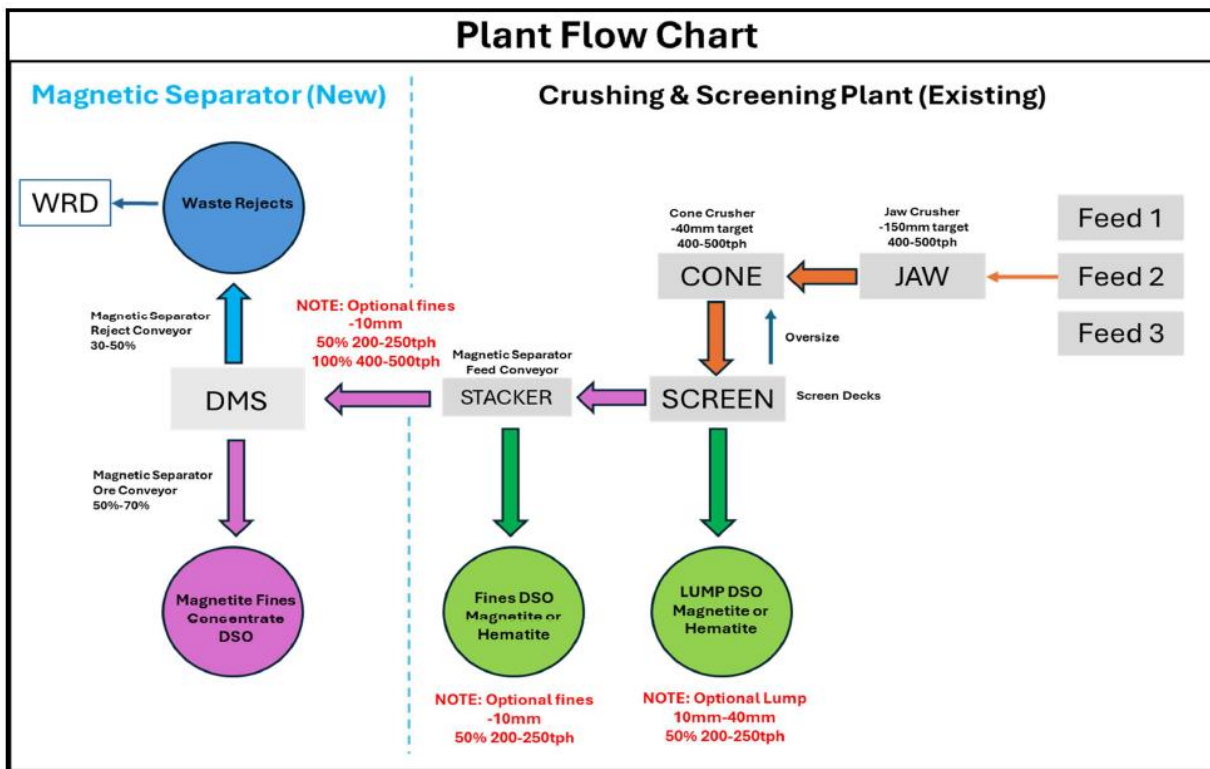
Plant Flow Chart

Magnetic Separator (New)

Crushing & Screening Plant (Existing)

WRD

Waste Rejects

Magnetic Separator Reject Conveyor 30-50%

NOTE: Optional fines -10mm 50% 200-250tph 100% 400-500tph

Magnetic Separator Feed Conveyor

DMS

STACKER

Cone Crusher -40mm target 400-500tph

CONE

Jaw Crusher -150mm target 400-500tph

JAW

Feed 1

Feed 2

Feed 3

Oversize

SCREEN

Screen Decks

Magnetic Separator Ore Conveyor 50%-70%

Magnetite Fines Concentrate DSO

Fines DSO Magnetite or Hematite

LUMP DSO Magnetite or Hematite

NOTE: Optional fines -10mm 50% 200-250tph

NOTE: Optional Lump 10mm-40mm 50% 200-250tph